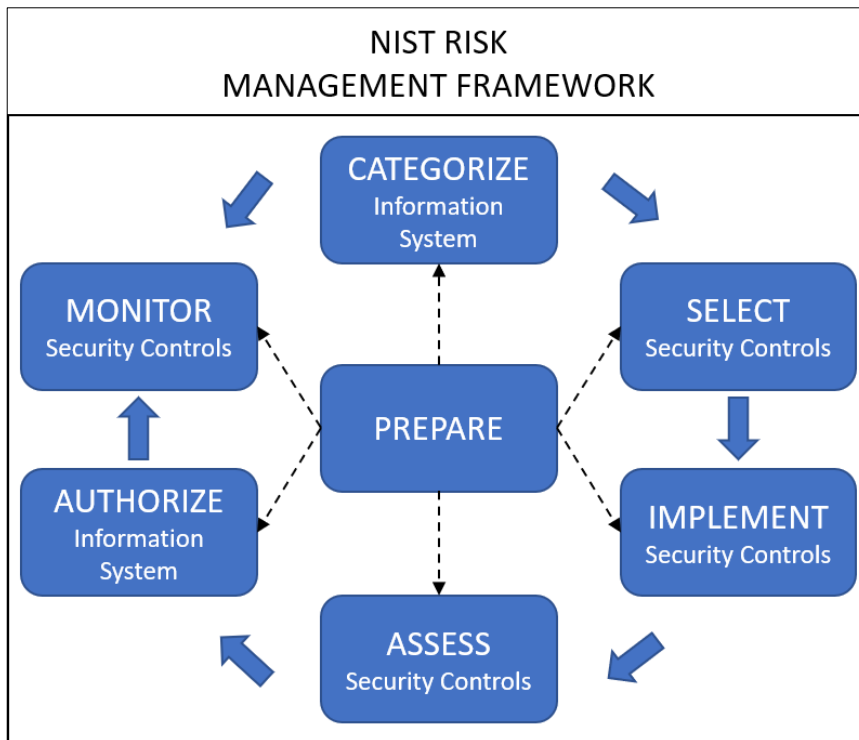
NIST RISK
MANAGEMENT FRAMEWORK

CATEGORIZE
Information
System

MONITOR
Security Controls

SELECT
Security Controls

PREPARE

AUTHORIZE
Information
System

IMPLEMENT
Security Controls

ASSESS
Security Controls